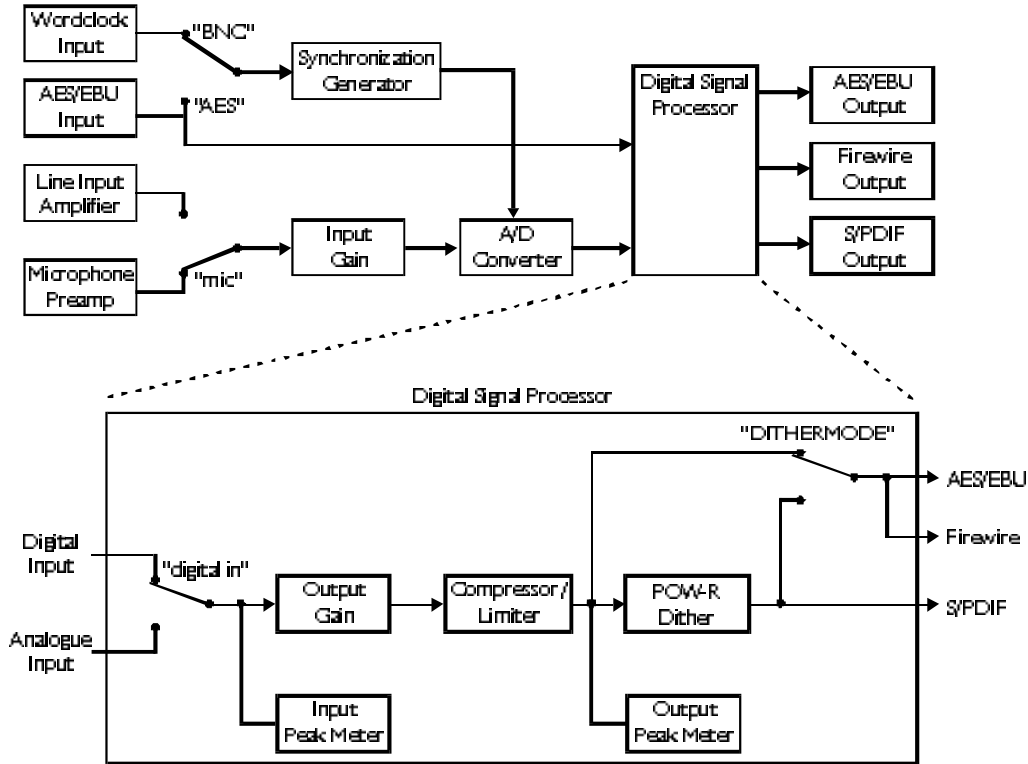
Wordclock Input

"BNC"

Synchronization Generator

AES/EBU Input

"AES"

Digital Signal Processor

AES/EBU Output

Firewire Output

S/PDIF Output

Line Input Amplifier

Input Gain

A/D Converter

Microphone Preamp

"mic"

Digital Signal Processor

"DITHERMODE"

AES/EBU

Firewire

S/PDIF

Digital Input

"digital in"

Output Gain

Compressor / Limiter

POW-R Dither

Analogue Input

Input Peak Meter

Output Peak Meter